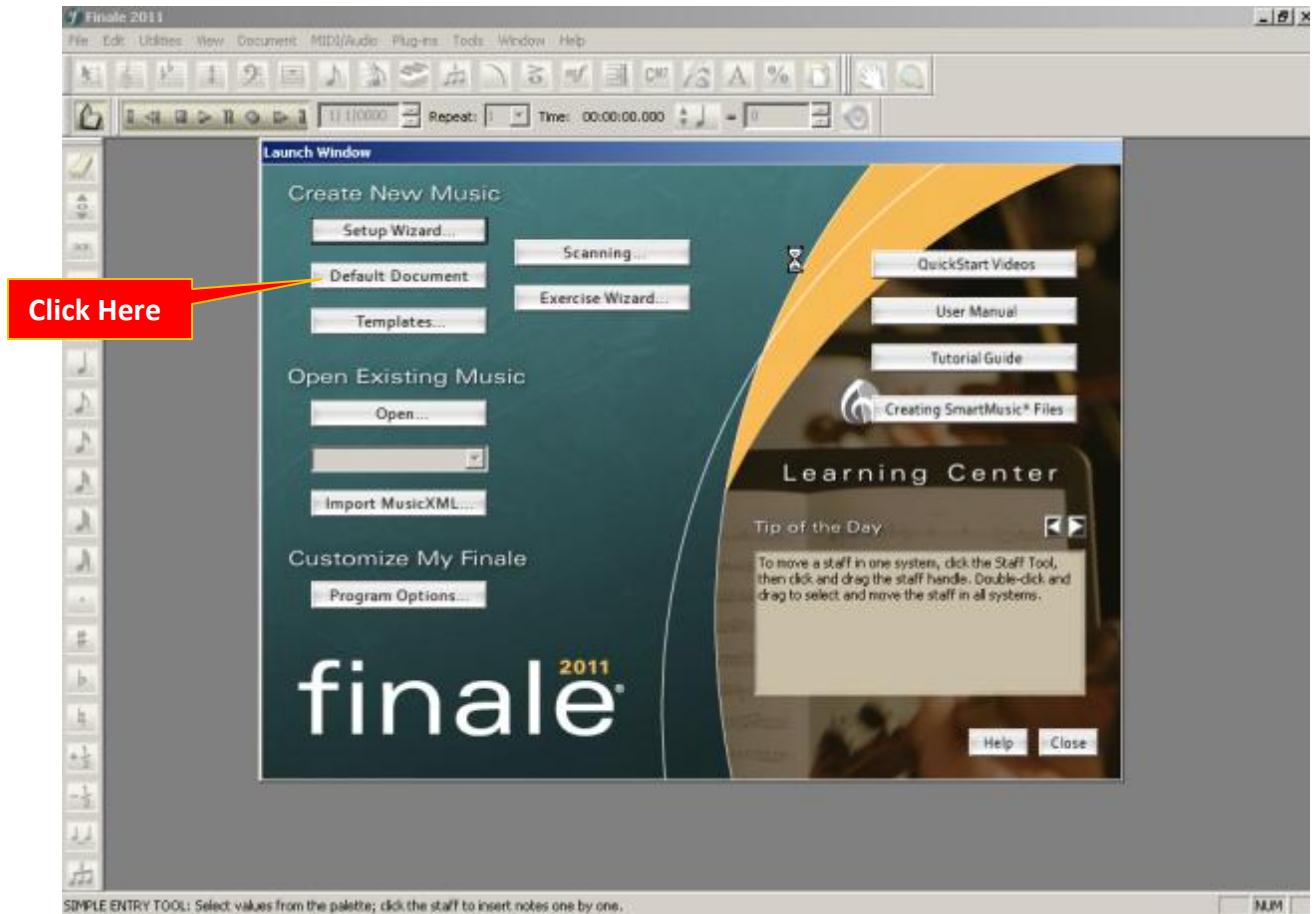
Finale 2011

File Edit Utilities View Document MIDI/Audio Plug-ins Tools Window Help

Repeat: Time: 00:00:00.000

Launch Window

Create New Music

Setup Wizard...

Scanning...

Default Document

Exercise Wizard...

Click Here

Templates...

QuickStart Videos

User Manual

Tutorial Guide

Creating SmartMusic® Files

Open Existing Music

Open...

Import MusicXML...

Learning Center

Tip of the Day

To move a staff in one system, click the Staff Tool, then click and drag the staff handle. Double-click and drag to select and move the staff in all systems.

Customize My Finale

Program Options...

finale 2011

Help

Close

SIMPLE ENTRY TOOL: Select values from the palette; click the staff to insert notes one by one.

NUM